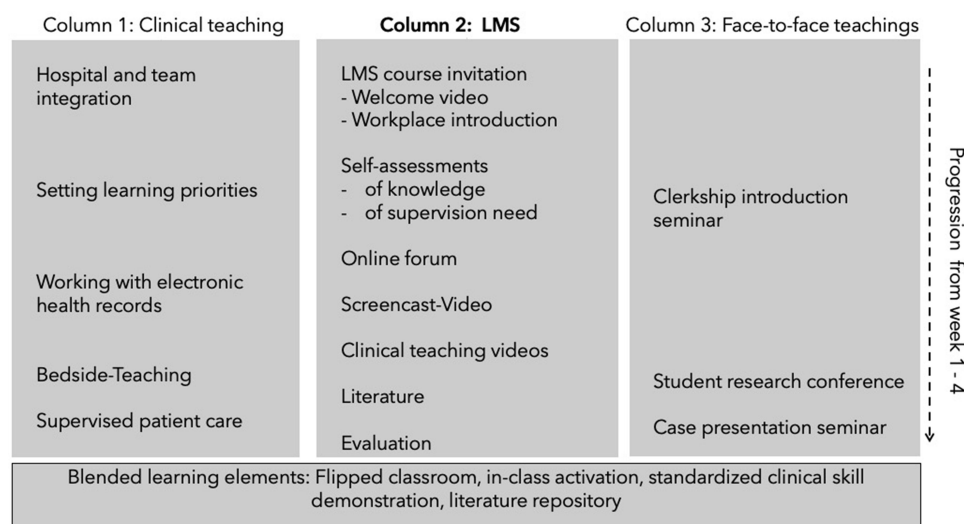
Column 1: Clinical teaching

Hospital and team integration

Setting learning priorities

Working with electronic health records

Bedside-Teaching

Supervised patient care

Column 2: LMS

LMS course invitation
- Welcome video
- Workplace introduction

Self-assessments
- of knowledge
- of supervision need

Online forum

Screencast-Video

Clinical teaching videos

Literature

Evaluation

Column 3: Face-to-face teachings

Clerkship introduction seminar

Student research conference

Case presentation seminar

Progression from week 1 - 4

Blended learning elements: Flipped classroom, in-class activation, standardized clinical skill demonstration, literature repository